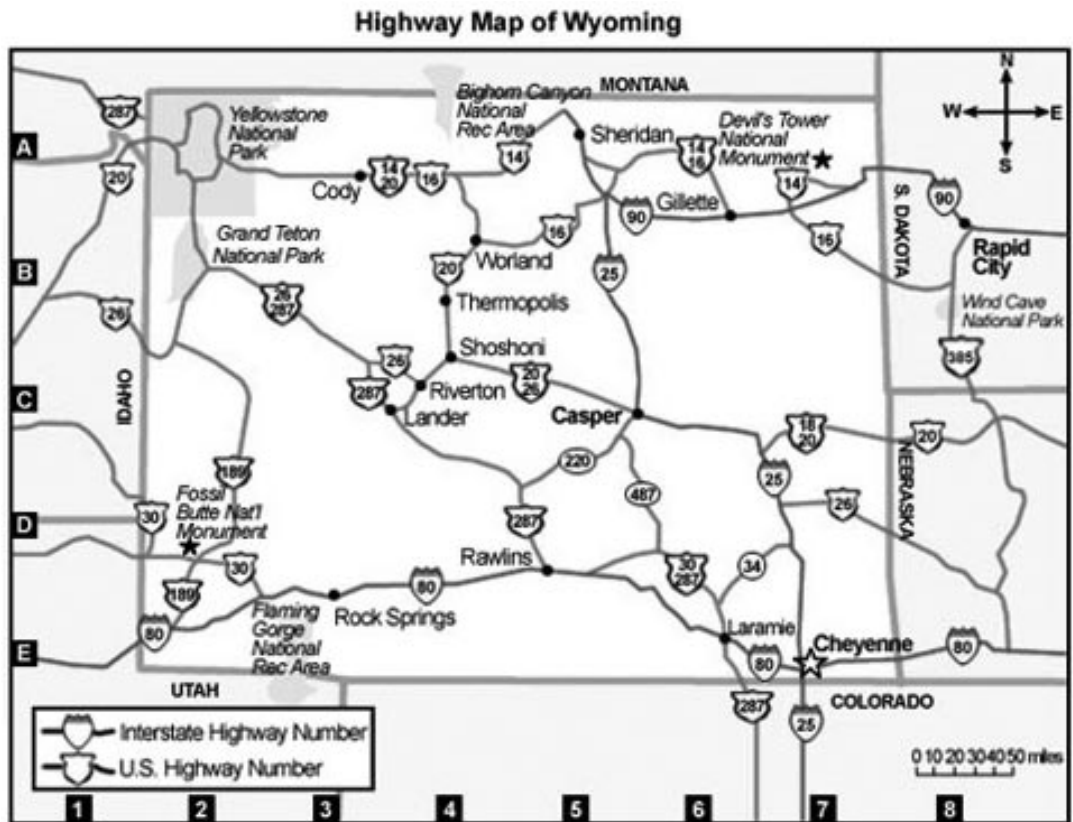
Highway Map of Wyoming

MONTANA
Bighom Canyon National Rec Area
Yellowstone National Park
Sheridan
Devil's Tower National Monument
287
A
20
14 20
16
14
Cody
14 16
90
Gillette
14
S. DAKOTA
90
16
16
Rapid City
Grand Teton National Park
Worland
20
B
25
26 287
Thermopolis
26
Wind Cave National Park
IDAHO
26
Shoshoni
385
287
Riverton
20 26
C
Lander
Casper
18 20
20
189
NEBRASKA
220
25
487
Fossil Butte Nat'l Monument
D
30
287
26
30
Rawlins
30 287
34
189
80
Rock Springs
80
Flaming Gorge National Rec Area
Laramie
E
80
Cheyenne
80
UTAH
287
COLORADO
25
Interstate Highway Number
U.S. Highway Number
0 10 20 30 40 50 miles
1
2
3
4
5
6
7
8
N
W
E
S